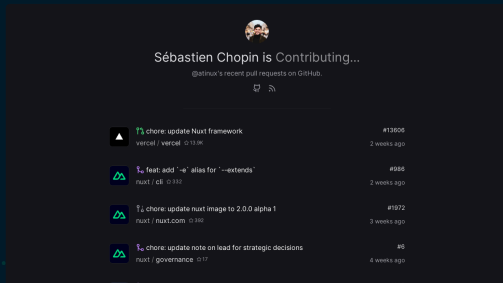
Sébastien Chopin is Contributing...

@atinux's recent pull requests on GitHub.

chore: update Nuxt framework
vercel / vercel ☆ 13.8k
#13606
2 weeks ago

feat: add `-e` alias for `--extends`
nuxt / cli ☆ 332
#986
2 weeks ago

chore: update nuxt image to 2.0.0 alpha 1
nuxt / nuxt.com ☆ 380
#1972
3 weeks ago

chore: update note on lead for strategic decisions
nuxt / governance ☆ 17
#6
4 weeks ago